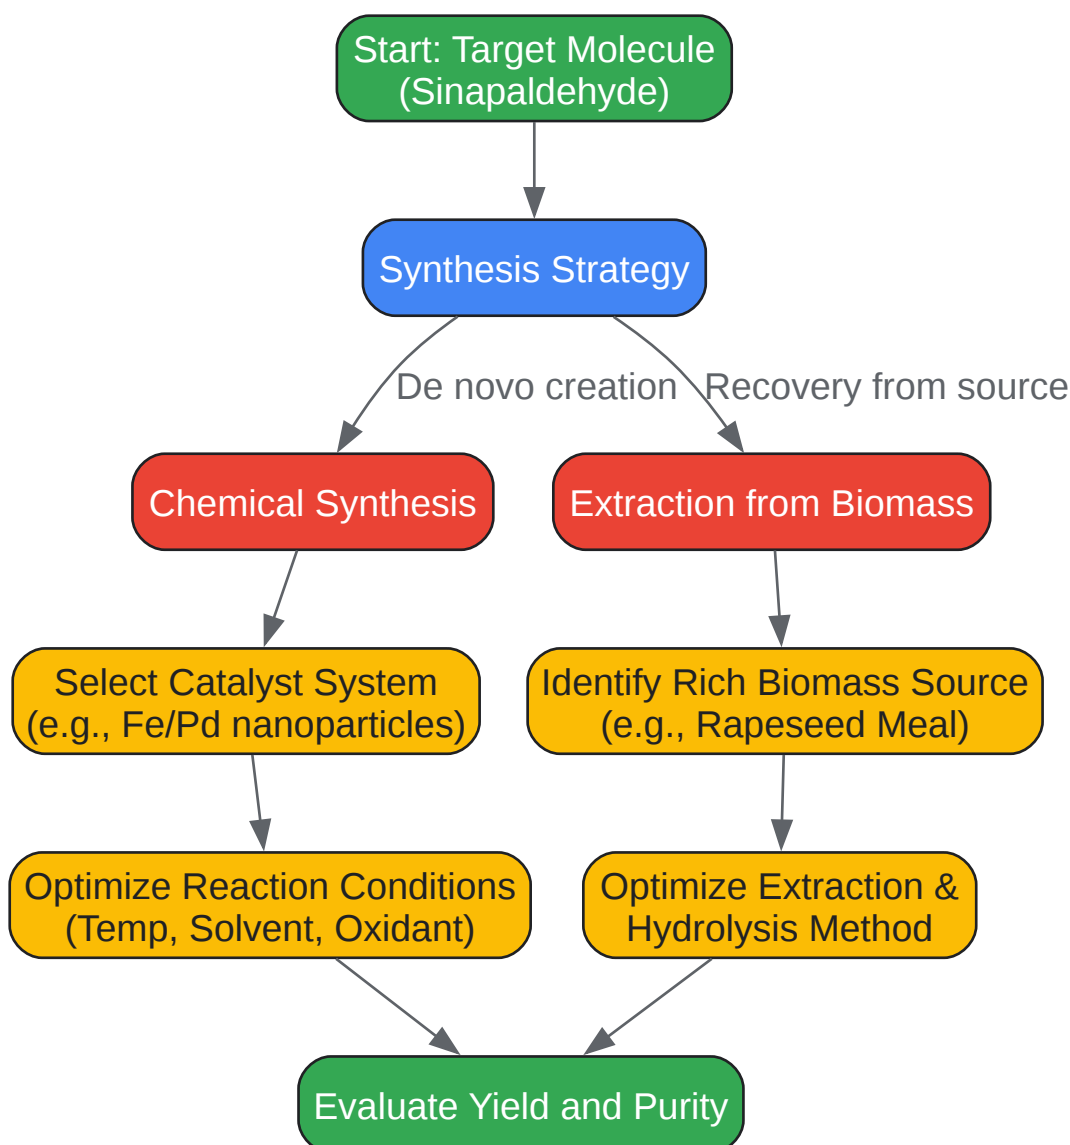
Start: Target Molecule
(Sinapaldehyde)

Synthesis Strategy

De novo creation

Recovery from source

Chemical Synthesis

Extraction from Biomass

Select Catalyst System
(e.g., Fe/Pd nanoparticles)

Identify Rich Biomass Source
(e.g., Rapeseed Meal)

Optimize Reaction Conditions
(Temp, Solvent, Oxidant)

Optimize Extraction &
Hydrolysis Method

Evaluate Yield and Purity